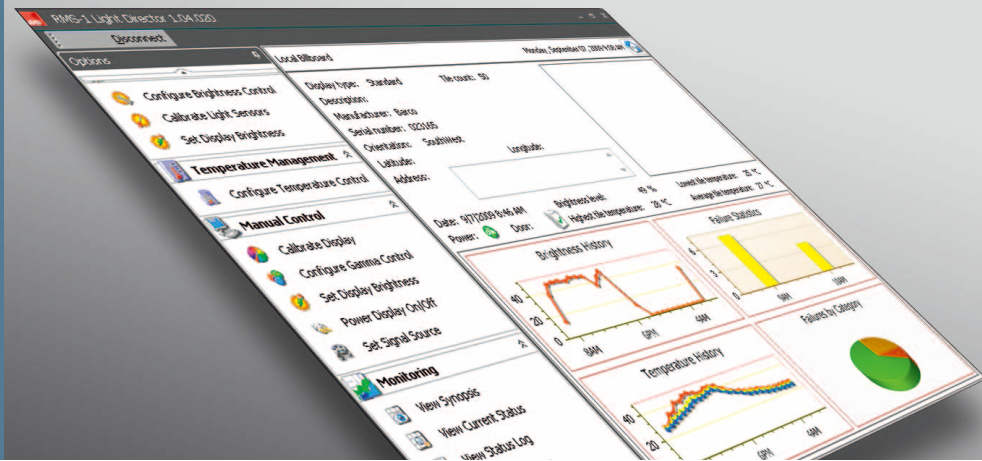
RMS-1 Light Director 1.04.020

Disconnect

Options

Configure Brightness Control
Calibrate Light Sensors
Set Display Brightness

Temperature Management
Configure Temperature Control

Manual Control
Calibrate Display
Configure Gamma Control
Set Display Brightness
Power Display On/Off
Set Signal Source

Monitoring
View Synopsis
View Current Status
View Status Log

Local Billboard

Monday, September 07, 2009 9:38 AM

Display type: Standard
Tile count: 50
Description:
Manufacturer: Barco
Serial number: 1021165
Orientation: SouthWest
Latitude:
Longitude:
Address:

Date: 9/7/2009 8:46 AM
Power: On
Door:
Brightness level: 49 %
Highest tile temperature: 28 °C
Lowest tile temperature: 25 °C
Average tile temperature: 27 °C

Brightness History
40
20
0
8AM
6PM
4AM

Failure Statistics
6
3
0
9AM
10AM

Temperature History
40
20
6PM
4AM

Failures by Category